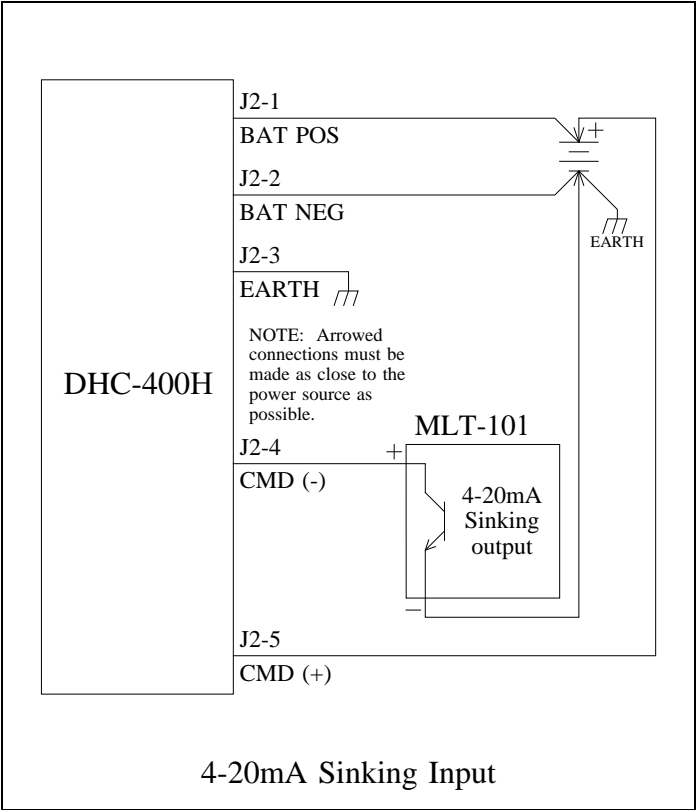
J2-1
BAT POS

J2-2
BAT NEG

J2-3
EARTH

EARTH

NOTE: Arrowed connections must be made as close to the power source as possible.

DHC-400H

MLT-101

J2-4
CMD (-)

+

4-20mA Sinking output

−

J2-5
CMD (+)

+

4-20mA Sinking Input